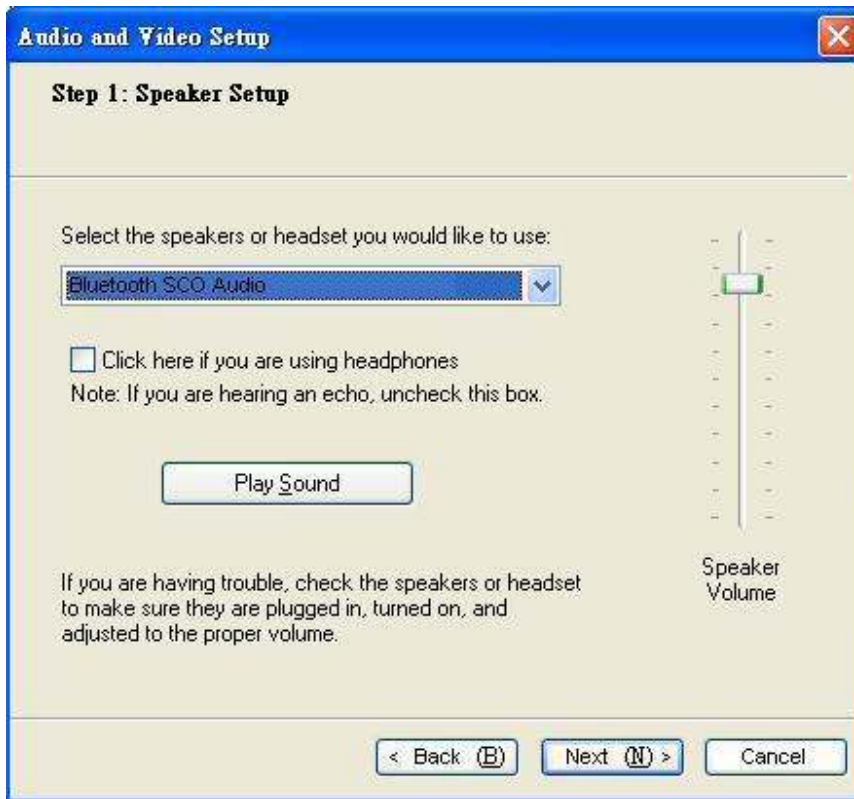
Audio and Video Setup

Step 1: Speaker Setup

Select the speakers or headset you would like to use:

Bluetooth SCO Audio

Click here if you are using headphones

Note: If you are hearing an echo, uncheck this box.

Play Sound

Speaker Volume

If you are having trouble, check the speakers or headset to make sure they are plugged in, turned on, and adjusted to the proper volume.

< Back (B)

Next (N) >

Cancel